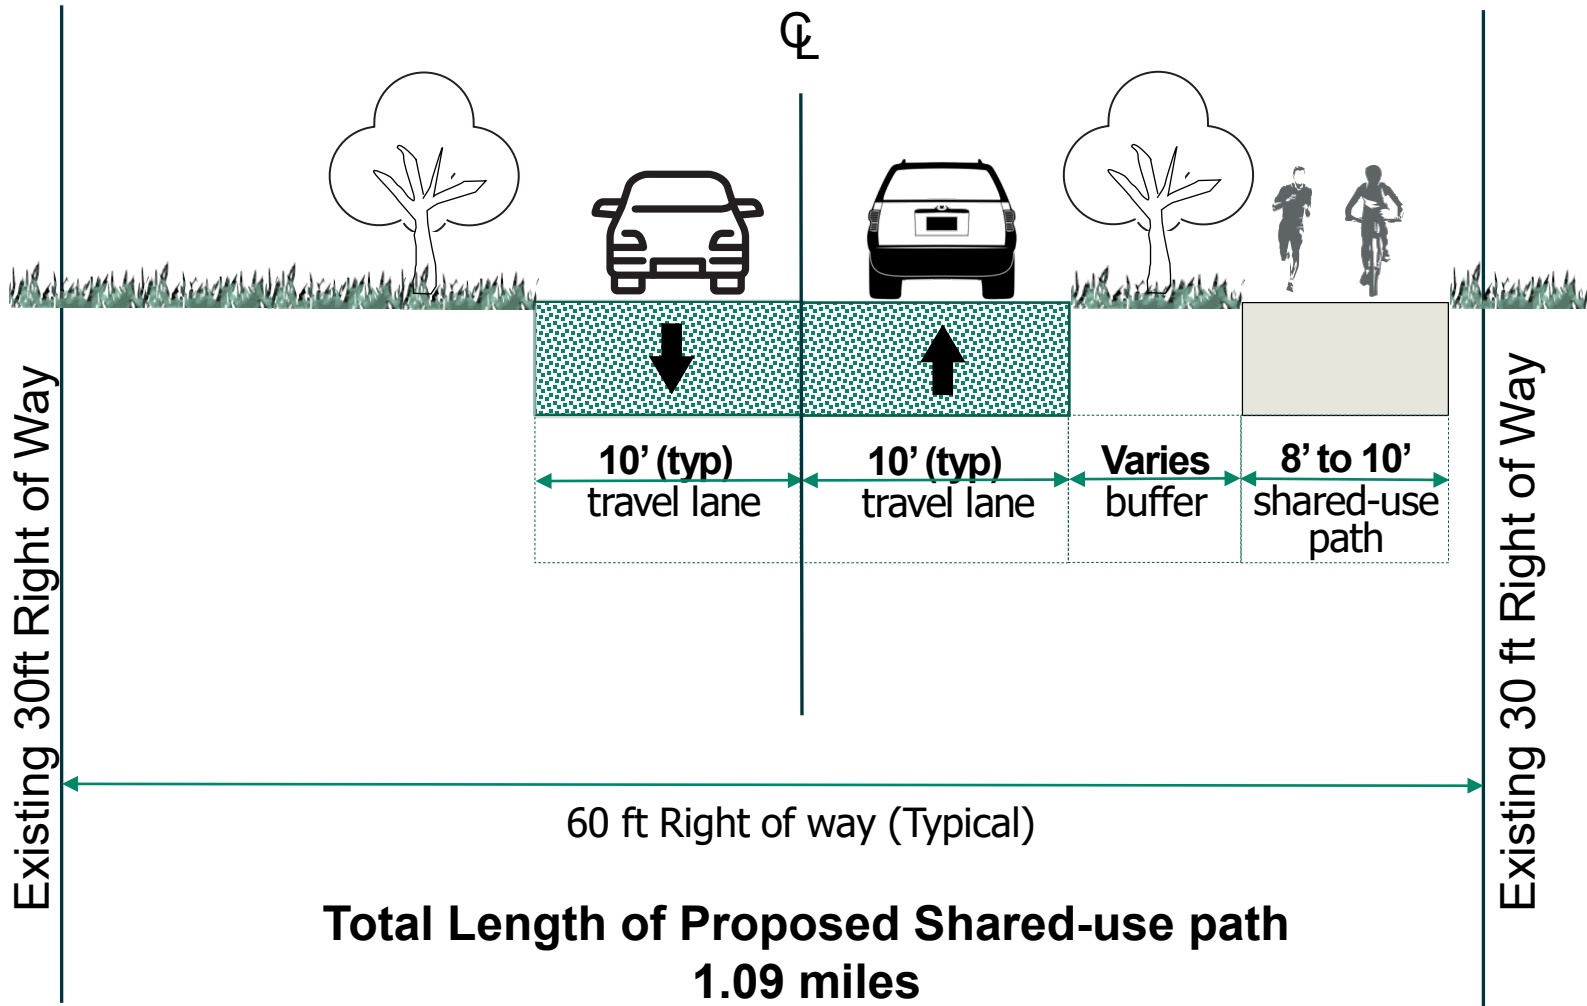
℄

Existing 30ft Right of Way

10' (typ)
travel lane

10' (typ)
travel lane

Varies
buffer

8' to 10'
shared-use path

Existing 30 ft Right of Way

60 ft Right of way (Typical)

Total Length of Proposed Shared-use path
1.09 miles